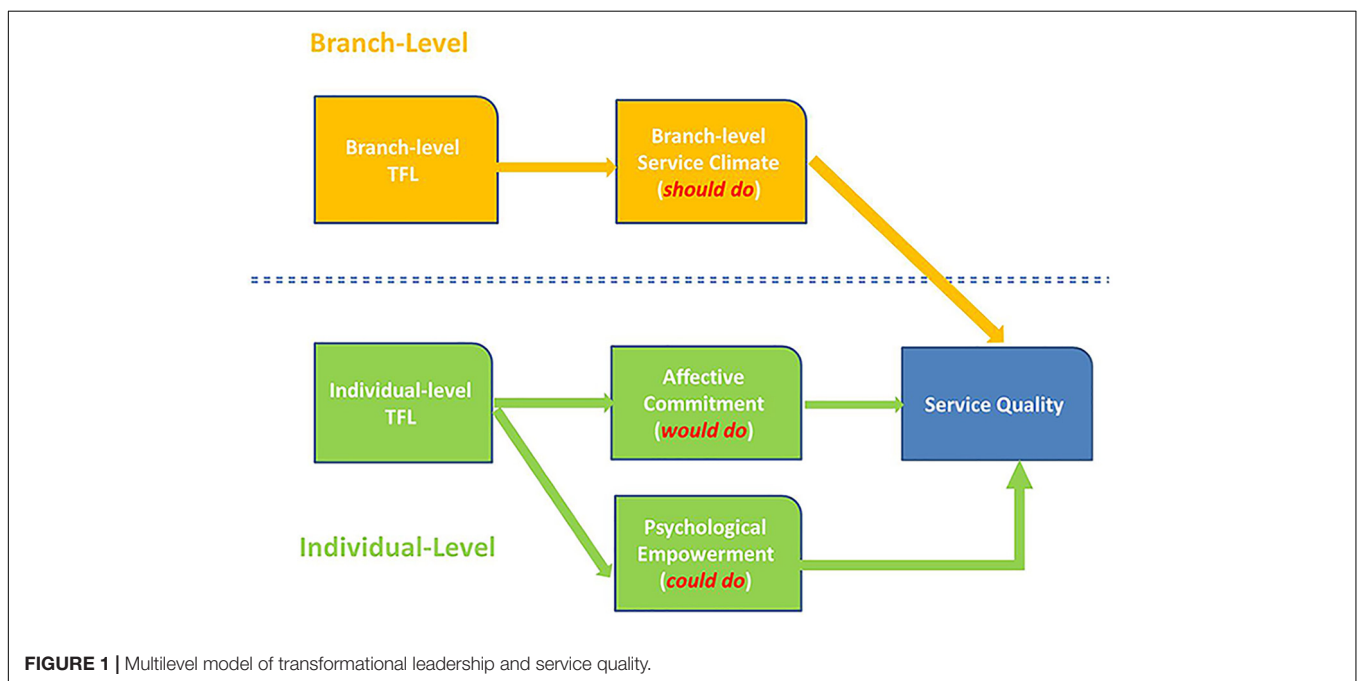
Branch-Level

Branch-level TFL

Branch-level Service Climate (should do)

Individual-level TFL

Affective Commitment (would do)

Service Quality

Individual-Level

Psychological Empowerment (could do)

FIGURE 1 | Multilevel model of transformational leadership and service quality.